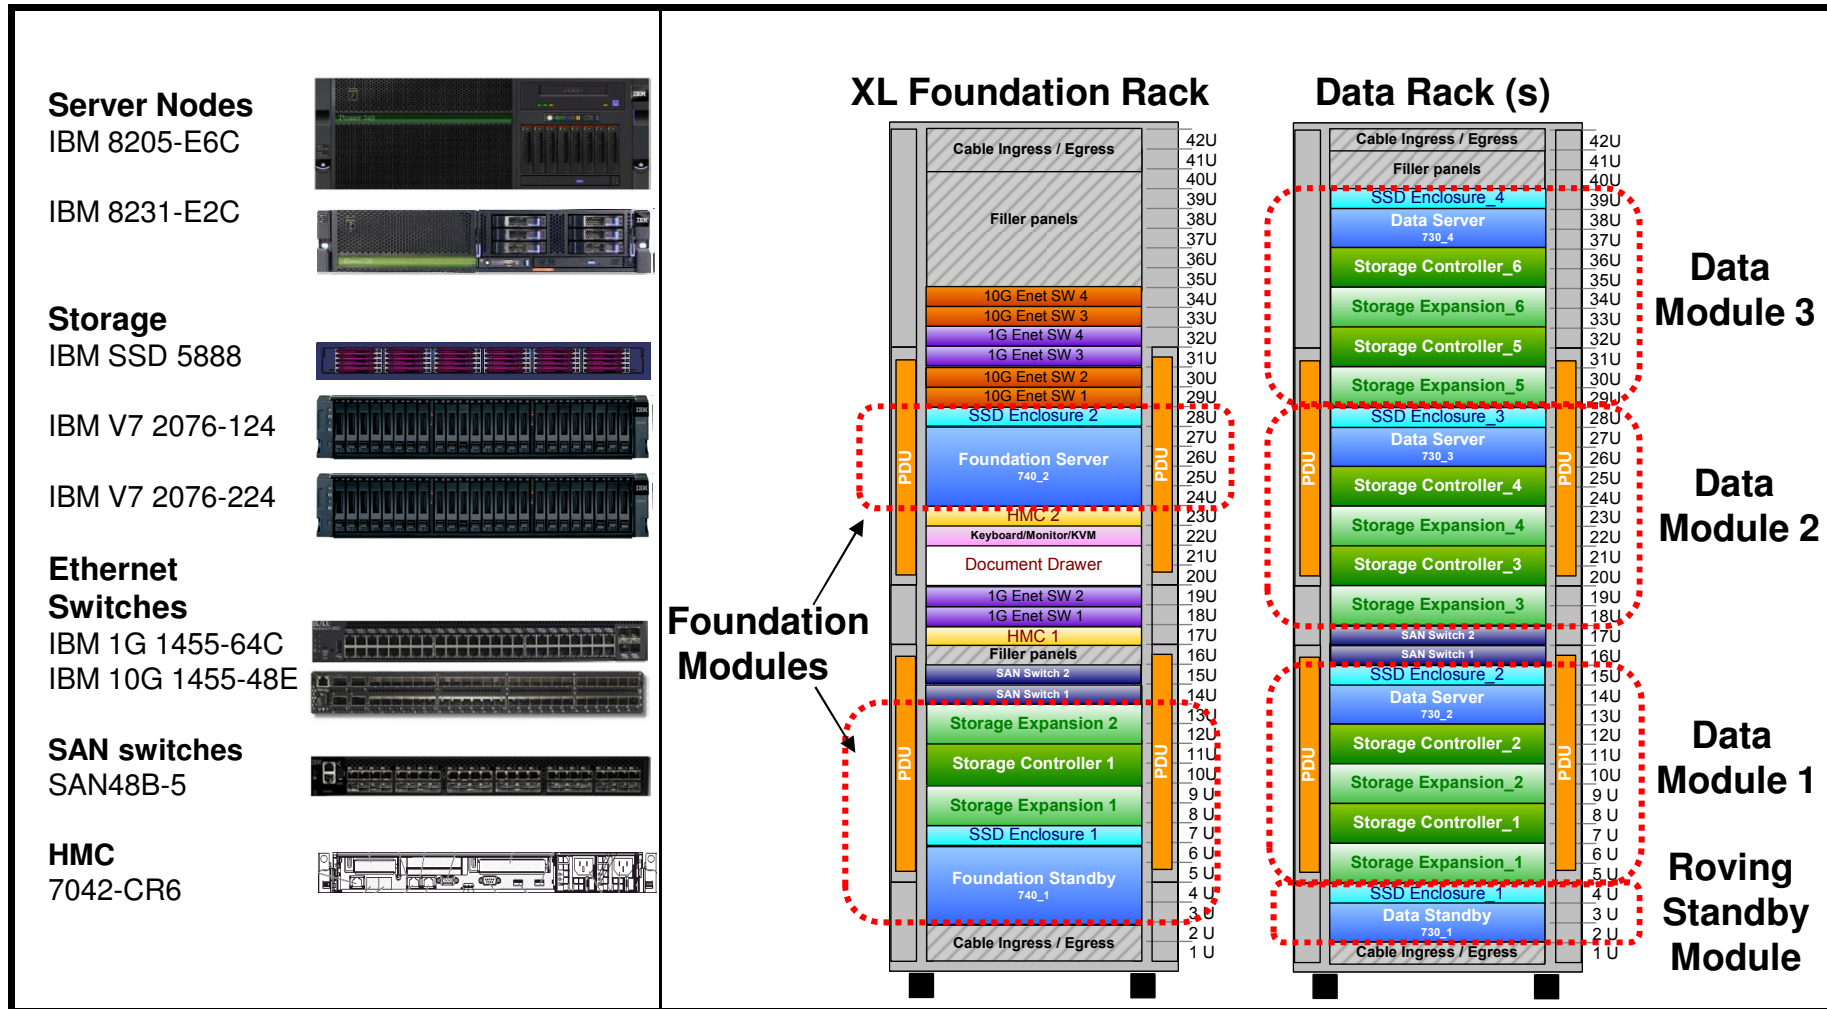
Server Nodes
IBM 8205-E6C

IBM 8231-E2C

Storage
IBM SSD 5888

IBM V7 2076-124

IBM V7 2076-224

Ethernet Switches
IBM 1G 1455-64C
IBM 10G 1455-48E

SAN switches
SAN48B-5

HMC
7042-CR6

XL Foundation Rack

Cable Ingress / Egress
Filler panels
10G Enet SW 4
10G Enet SW 3
1G Enet SW 4
1G Enet SW 3
10G Enet SW 2
10G Enet SW 1
SSD Enclosure 2
Foundation Server
740_2
HMC 2
Keyboard/Monitor/KVM
Document Drawer
1G Enet SW 2
1G Enet SW 1
HMC 1
Filler panels
SAN Switch 2
SAN Switch 1
Storage Expansion 2
Storage Controller 1
Storage Expansion 1
SSD Enclosure 1
Foundation Standby
740_1
Cable Ingress / Egress
PDU
PDU
PDU
PDU

42U 41U 40U 39U 38U 37U 36U 35U 34U 33U 32U 31U 30U 29U 28U 27U 26U 25U 24U 23U 22U 21U 20U 19U 18U 17U 16U 15U 14U 13U 12U 11U 10U 9 U 8 U 7 U 6 U 5 U 4 U 3 U 2 U 1 U

Foundation Modules

Data Rack (s)

Cable Ingress / Egress
Filler panels
SSD Enclosure_4
Data Server
730_4
Storage Controller_6
Storage Expansion_6
Storage Controller_5
Storage Expansion_5
SSD Enclosure_3
Data Server
730_3
Storage Controller_4
Storage Expansion_4
Storage Controller_3
Storage Expansion_3
SAN Switch 2
SAN Switch 1
SSD Enclosure_2
Data Server
730_2
Storage Controller_2
Storage Expansion_2
Storage Controller_1
Storage Expansion_1
SSD Enclosure_1
Data Standby
730_1
Cable Ingress / Egress
PDU
PDU
PDU
PDU

42U 41U 40U 39U 38U 37U 36U 35U 34U 33U 32U 31U 30U 29U 28U 27U 26U 25U 24U 23U 22U 21U 20U 19U 18U 17U 16U 15U 14U 13U 12U 11U 10U 9 U 8 U 7 U 6 U 5 U 4 U 3 U 2 U 1 U

Data Module 3

Data Module 2

Data Module 1

Roving Standby Module